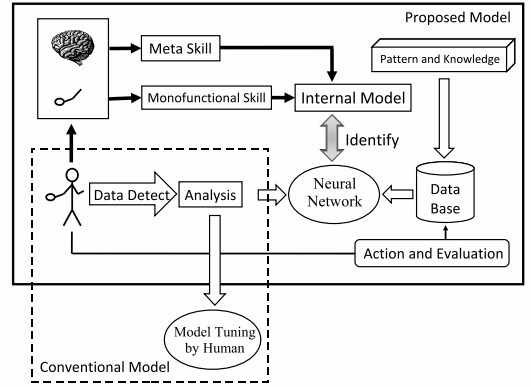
Proposed Model

Meta Skill

Monofunctional Skill

Internal Model

Pattern and Knowledge

Identify

Data Detect

Analysis

Neural Network

Data Base

Action and Evaluation

Model Tuning by Human

Conventional Model